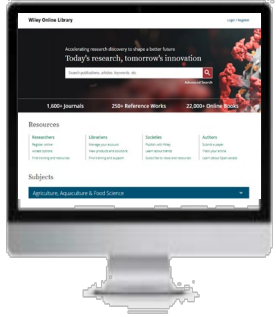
Wiley Online Library

Login / Register

Accelerating research discovery to shape a better future

Today's research, tomorrow's innovation

Search publications, articles, keywords, etc.

Advanced Search

1,600+ Journals

250+ Reference Works

22,000+ Online Books

Resources

Researchers

Register online

Access options

Find training and resources

Librarians

Manage your account

View products and services

Find training and support

Societies

Publish with Wiley

Learn about trends

Subscribe to news and resources

Authors

Submit a paper

Track your article

Learn about Open Access

Subjects

Agriculture, Aquaculture & Food Science